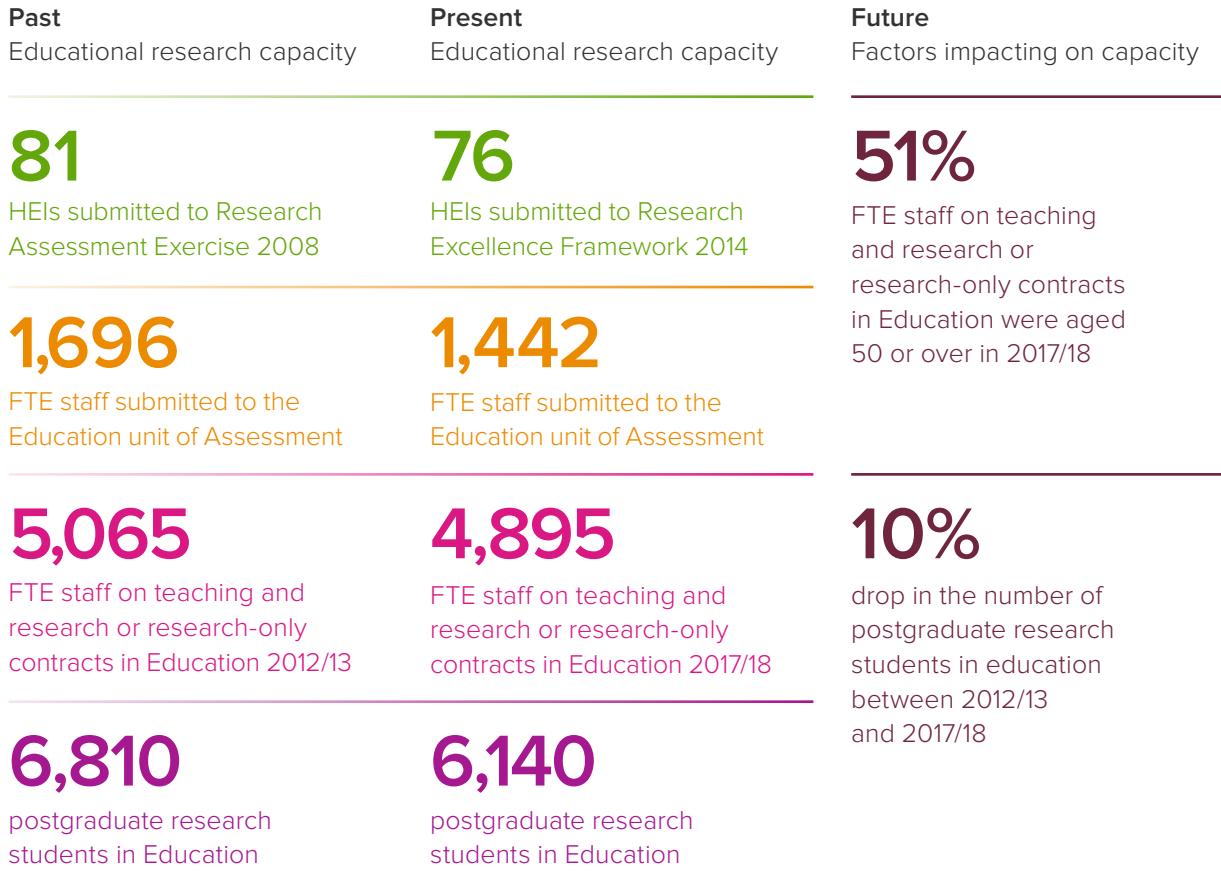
**Past**
Educational research capacity

81
HEIs submitted to Research Assessment Exercise 2008

1,696
FTE staff submitted to the Education unit of Assessment

5,065
FTE staff on teaching and research or research-only contracts in Education 2012/13

6,810
postgraduate research students in Education

**Present**
Educational research capacity

76
HEIs submitted to Research Excellence Framework 2014

1,442
FTE staff submitted to the Education unit of Assessment

4,895
FTE staff on teaching and research or research-only contracts in Education 2017/18

6,140
postgraduate research students in Education

**Future**
Factors impacting on capacity

51%
FTE staff on teaching and research or research-only contracts in Education were aged 50 or over in 2017/18

10%
drop in the number of postgraduate research students in education between 2012/13 and 2017/18